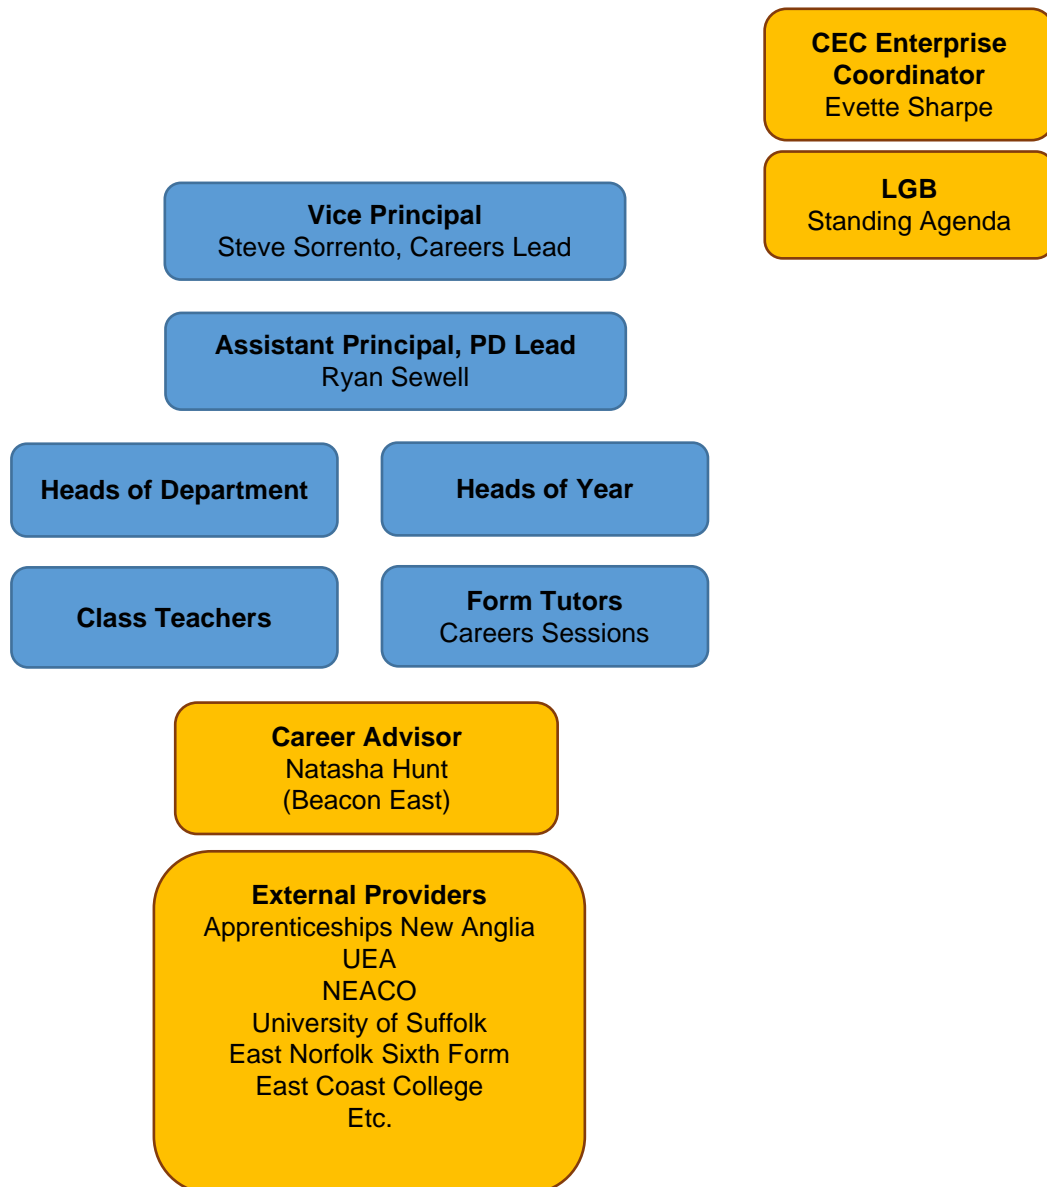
CEC Enterprise Coordinator
Evette Sharpe

LGB
Standing Agenda

Vice Principal
Steve Sorrento, Careers Lead

Assistant Principal, PD Lead
Ryan Sewell

Heads of Department

Heads of Year

Class Teachers

Form Tutors
Careers Sessions

Career Advisor
Natasha Hunt
(Beacon East)

External Providers
Apprenticeships New Anglia
UEA
NEACO
University of Suffolk
East Norfolk Sixth Form
East Coast College
Etc.